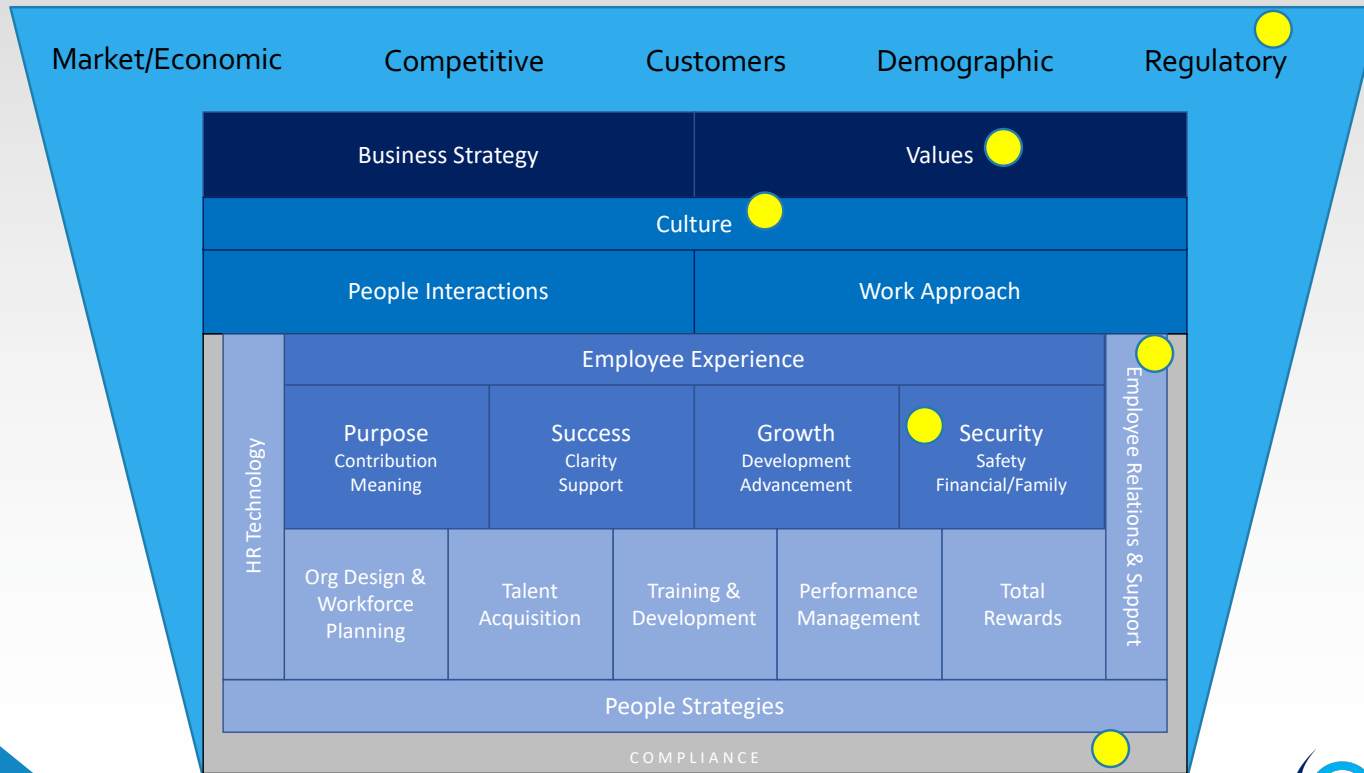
Market/Economic Competitive Customers Demographic Regulatory

| Business Strategy | Values |
|---|---|

Culture

| People Interactions | Work Approach |
|---|---|

HR Technology

Employee Experience

| Purpose<br>Contribution<br>Meaning | Success<br>Clarity<br>Support | Growth<br>Development<br>Advancement | Security<br>Safety<br>Financial/Family |
|---|---|---|---|

| Org Design & Workforce Planning | Talent Acquisition | Training & Development | Performance Management | Total Rewards |
|---|---|---|---|---|

Employee Relations & Support

People Strategies

COMPLIANCE